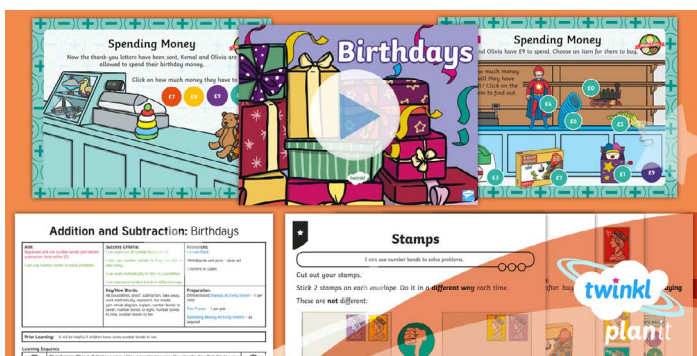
Spending Money

Now the thank you letters have been sent, Kemal and Olivia are allowed to spend their birthday money.

Click on how much money they have to

£7 £8 £9

Birthdays

twinkl

Spending Money

Kemal and Olivia have £9 to spend. Choose an item for them to buy.

Click on how much money they have to find out

£8 £9 £6 £1 £3 £4 £5 £2

Addition and Subtraction: Birthdays

| Aim: | Success Criteria: | Resources: |
|---|---|---|
| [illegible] | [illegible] | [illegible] |
| | Key/New Words: | Preparation: |
| | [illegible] | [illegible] |

Prior Learning: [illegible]

Learning Sequence

Stamps

I can use number bonds to solve problems.

Cut out your stamps.

Stick 2 stamps on each envelope. Do it in a different way each time.

These are not different:

twinkl

planit